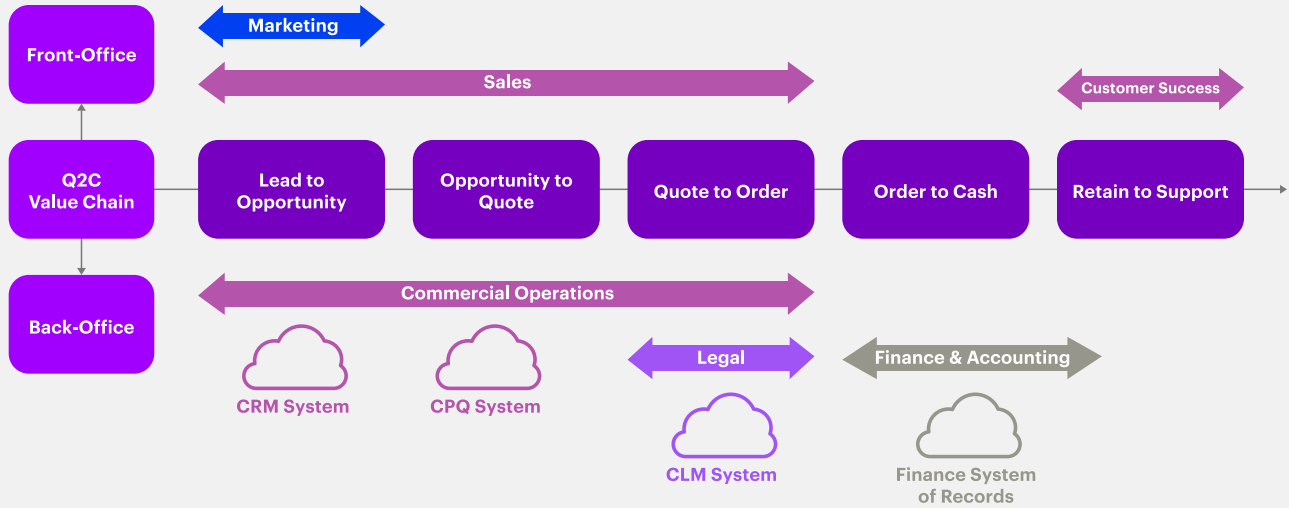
Front-Office

Marketing

Sales

Customer Success

Q2C Value Chain

Lead to Opportunity

Opportunity to Quote

Quote to Order

Order to Cash

Retain to Support

Back-Office

Commercial Operations

CRM System

CPQ System

Legal

Finance & Accounting

CLM System

Finance System of Records